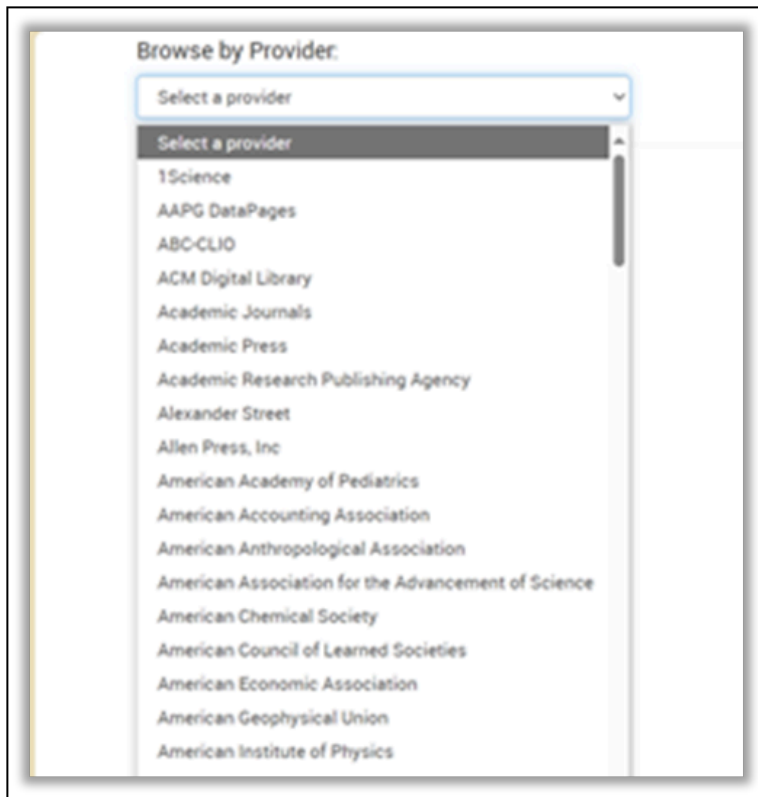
Browse by Provider:

Select a provider

Select a provider
1Science
AAPG DataPages
ABC-CLIO
ACM Digital Library
Academic Journals
Academic Press
Academic Research Publishing Agency
Alexander Street
Allen Press, Inc
American Academy of Pediatrics
American Accounting Association
American Anthropological Association
American Association for the Advancement of Science
American Chemical Society
American Council of Learned Societies
American Economic Association
American Geophysical Union
American Institute of Physics